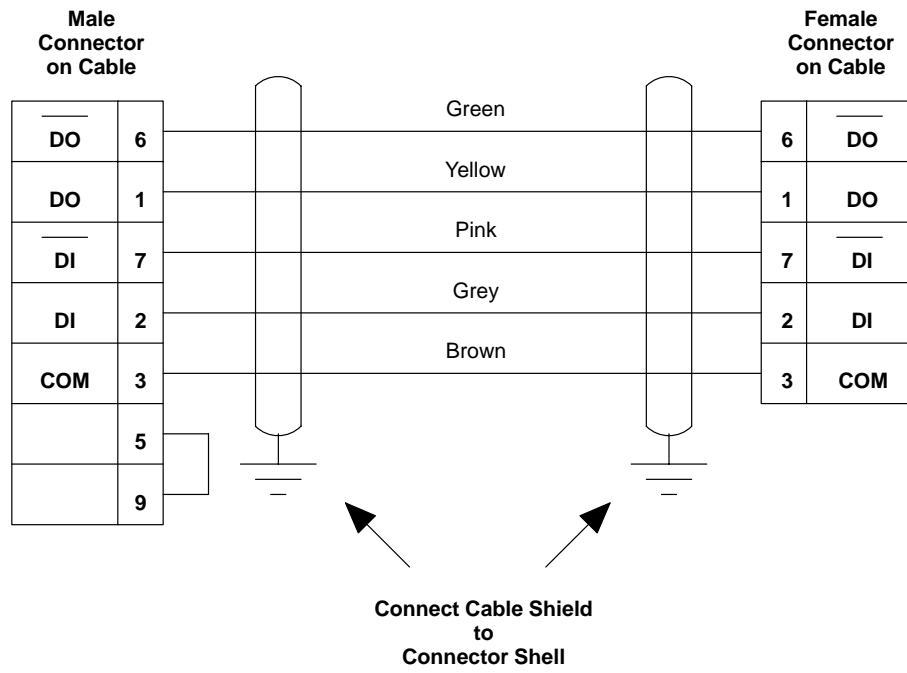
Male Connector on Cable

Female Connector on Cable

| $\overline{DO}$ | 6 |
|---|---|
| DO | 1 |
| $\overline{DI}$ | 7 |
| DI | 2 |
| COM | 3 |
| | 5 |
| | 9 |

Green

Yellow

Pink

Grey

Brown

| 6 | $\overline{DO}$ |
|---|---|
| 1 | DO |
| 7 | $\overline{DI}$ |
| 2 | DI |
| 3 | COM |

Connect Cable Shield to Connector Shell